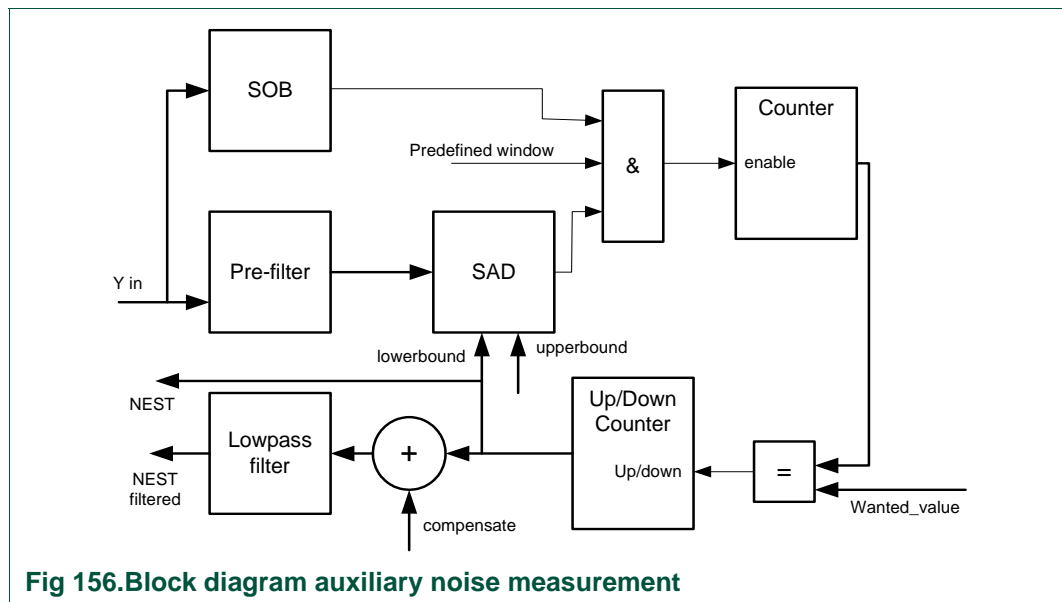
SOB

Counter

enable

Predefined window

&

Pre-filter

SAD

Y in

lowerbound

upperbound

NEST

Up/Down Counter

Up/down

Lowpass filter

+

NEST filtered

=

Wanted_value

compensate

Fig 156.Block diagram auxiliary noise measurement